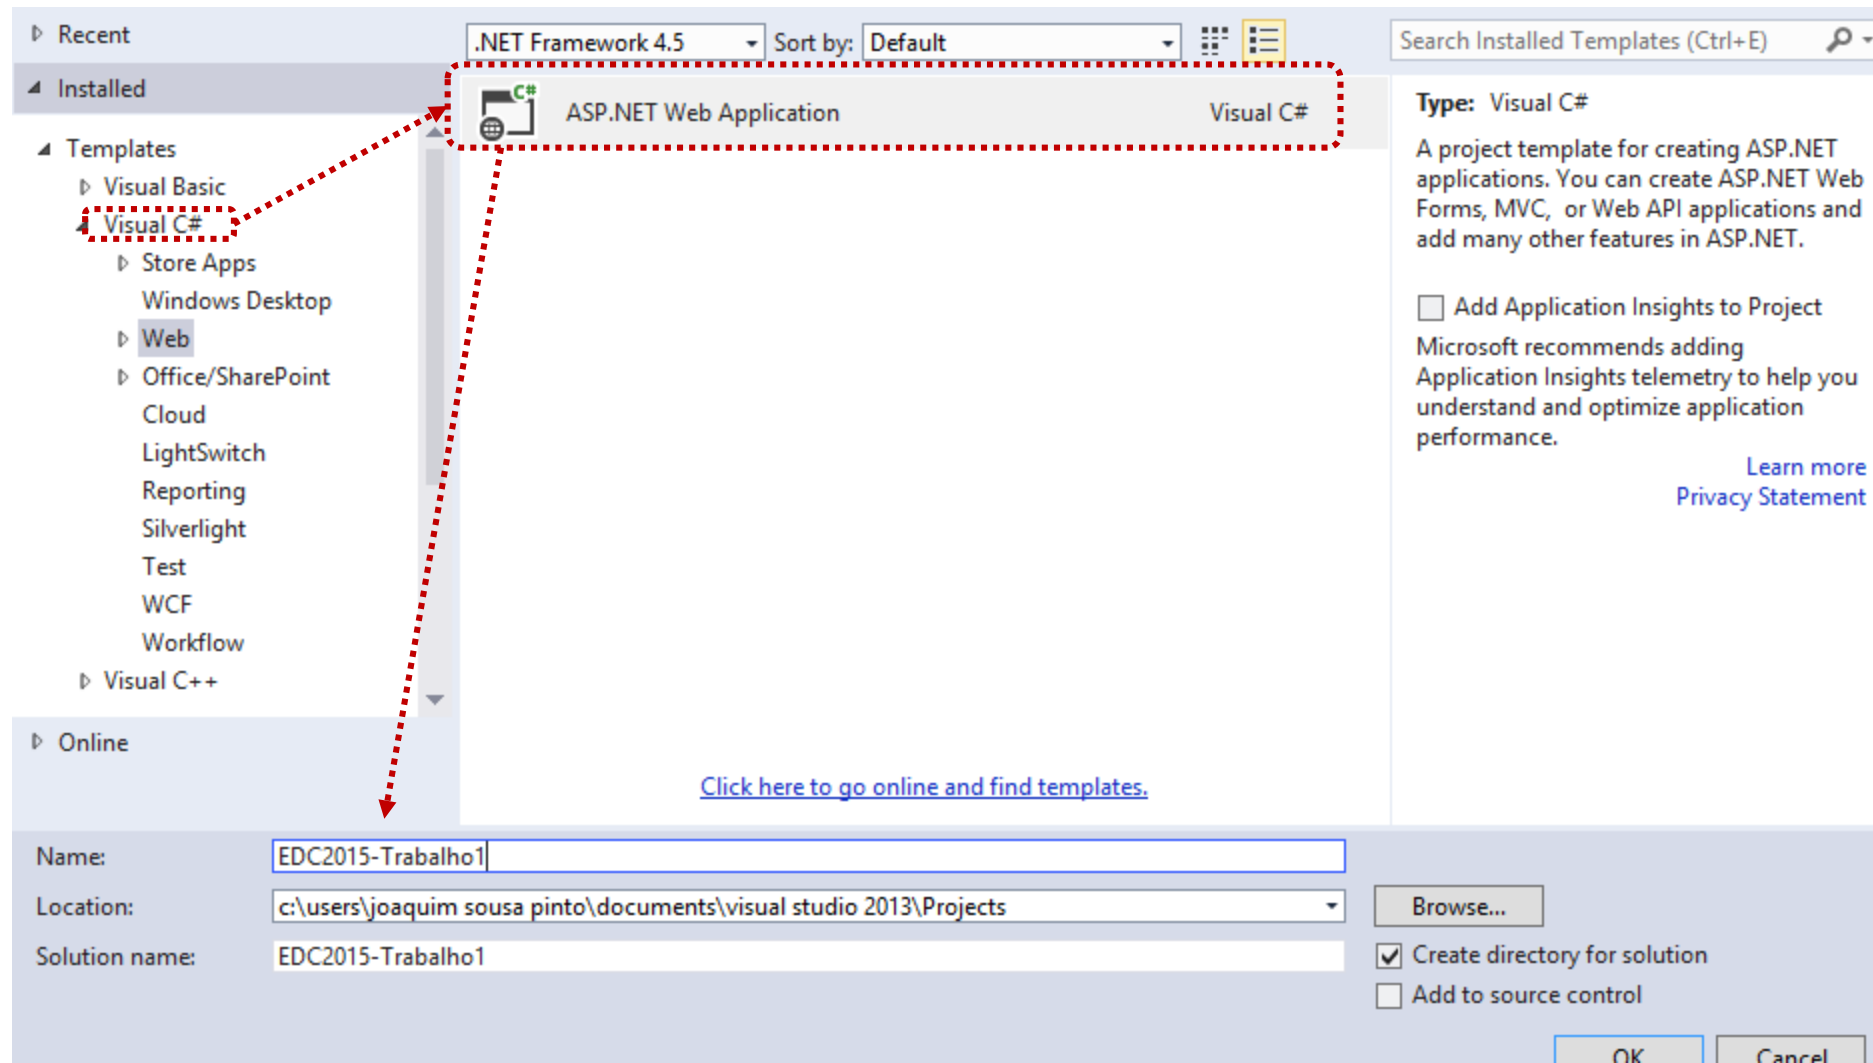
Recent
Installed
Templates
Visual Basic
Visual C#
Store Apps
Windows Desktop
Web
Office/SharePoint
Cloud
LightSwitch
Reporting
Silverlight
Test
WCF
Workflow
Visual C++
Online

.NET Framework 4.5
Sort by: Default

ASP.NET Web Application Visual C#

Click here to go online and find templates.

Search Installed Templates (Ctrl+E)

Type: Visual C#

A project template for creating ASP.NET applications. You can create ASP.NET Web Forms, MVC, or Web API applications and add many other features in ASP.NET.

Add Application Insights to Project

Microsoft recommends adding Application Insights telemetry to help you understand and optimize application performance.

Learn more
Privacy Statement

Name: EDC2015-Trabalho1
Location: c:\users\joaquim sousa pinto\documents\visual studio 2013\Projects
Browse...
Solution name: EDC2015-Trabalho1
Create directory for solution
Add to source control
OK
Cancel